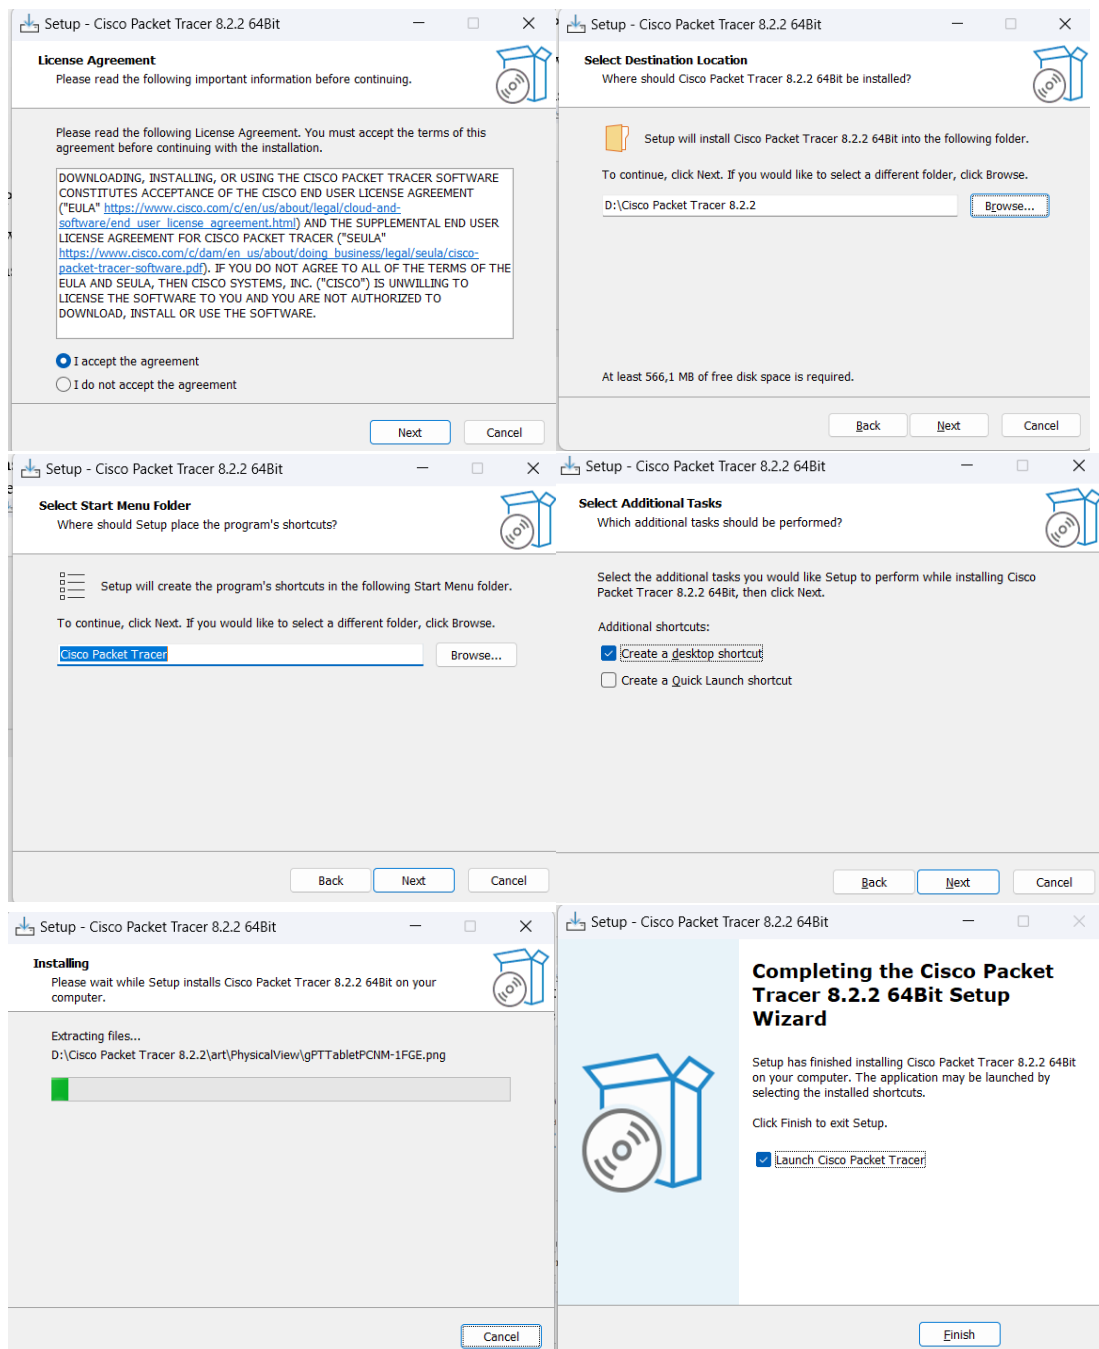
Setup - Cisco Packet Tracer 8.2.2 64Bit

License Agreement
Please read the following important information before continuing.

Please read the following License Agreement. You must accept the terms of this agreement before continuing with the installation.

DOWNLOADING, INSTALLING, OR USING THE CISCO PACKET TRACER SOFTWARE CONSTITUTES ACCEPTANCE OF THE CISCO END USER LICENSE AGREEMENT ("EULA" https://www.cisco.com/c/en/us/about/legal/cloud-and-software/end_user_license_agreement.html) AND THE SUPPLEMENTAL END USER LICENSE AGREEMENT FOR CISCO PACKET TRACER ("SEULA" https://www.cisco.com/c/dam/en_us/about/doing_business/legal/seula/cisco-packet-tracer-software.pdf). IF YOU DO NOT AGREE TO ALL OF THE TERMS OF THE EULA AND SEULA, THEN CISCO SYSTEMS, INC. ("CISCO") IS UNWILLING TO LICENSE THE SOFTWARE TO YOU AND YOU ARE NOT AUTHORIZED TO DOWNLOAD, INSTALL OR USE THE SOFTWARE.

I accept the agreement
I do not accept the agreement

Next Cancel

Setup - Cisco Packet Tracer 8.2.2 64Bit

Select Destination Location
Where should Cisco Packet Tracer 8.2.2 64Bit be installed?

Setup will install Cisco Packet Tracer 8.2.2 64Bit into the following folder.

To continue, click Next. If you would like to select a different folder, click Browse.

D:\Cisco Packet Tracer 8.2.2 Browse...

At least 566,1 MB of free disk space is required.

Back Next Cancel

Setup - Cisco Packet Tracer 8.2.2 64Bit

Select Start Menu Folder
Where should Setup place the program's shortcuts?

Setup will create the program's shortcuts in the following Start Menu folder.

To continue, click Next. If you would like to select a different folder, click Browse.

Cisco Packet Tracer Browse...

Back Next Cancel

Setup - Cisco Packet Tracer 8.2.2 64Bit

Select Additional Tasks
Which additional tasks should be performed?

Select the additional tasks you would like Setup to perform while installing Cisco Packet Tracer 8.2.2 64Bit, then click Next.

Additional shortcuts:
Create a desktop shortcut
Create a Quick Launch shortcut

Back Next Cancel

Setup - Cisco Packet Tracer 8.2.2 64Bit

Installing
Please wait while Setup installs Cisco Packet Tracer 8.2.2 64Bit on your computer.

Extracting files...
D:\Cisco Packet Tracer 8.2.2\art\PhysicalView\gPTTabletPCNM-1FGE.png

Cancel

Setup - Cisco Packet Tracer 8.2.2 64Bit

Completing the Cisco Packet Tracer 8.2.2 64Bit Setup Wizard

Setup has finished installing Cisco Packet Tracer 8.2.2 64Bit on your computer. The application may be launched by selecting the installed shortcuts.

Click Finish to exit Setup.

Launch Cisco Packet Tracer

Finish